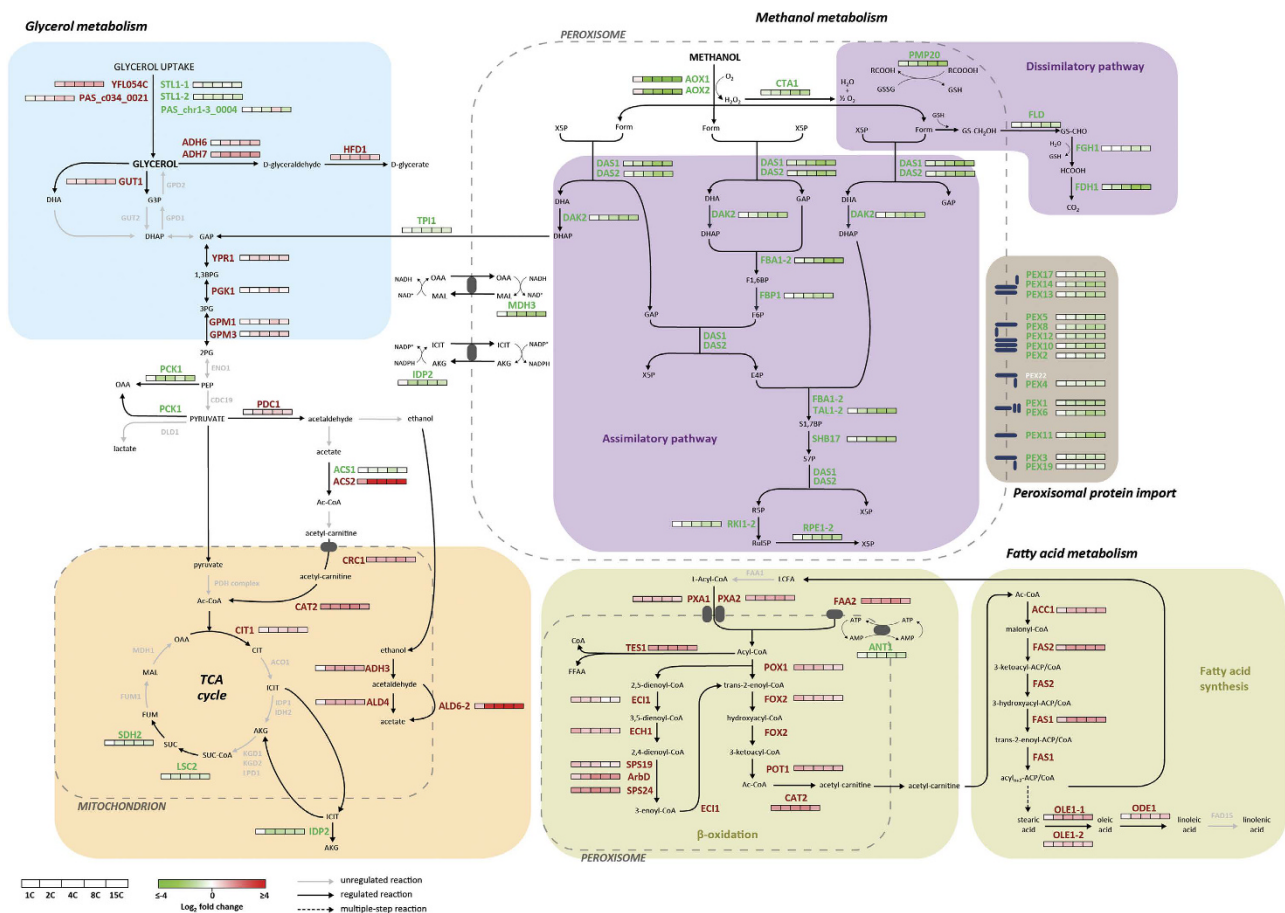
Glycerol metabolism

GLYCEROL UPTAKE
YFL054C
PAS_c034_0021
STL1-1
STL1-2
PAS_chr1-3_0004
ADH6
ADH7
HFD1
GLYCEROL
D-glyceraldehyde
D-glycerate
GUT1
GPD2
DHA
G3P
GUT2
GPD1
DHAP
GAP
TPI1
YPR1
1,3BPG
PGK1
3PG
GPM1
GPM3
2PG
ENO1
PCK1
OAA
PEP
CDC19
PCK1
PDC1
PYRUVATE
acetaldehyde
ethanol
DLD1
lactate
acetate
ACS1
ACS2
Ac-CoA
acetyl-carnitine
pyruvate
CRC1
PDH complex
acetyl-carnitine
Ac-CoA
CAT2
CIT1
OAA
CIT
MDH1
ACO1
MAL
TCA cycle
ICIT
FUM1
IDP1
IDH2
FUM
AKG
SDH2
SUC
SUC-CoA
KGD1
KGD2
LPD1
LSC2
MITOCHONDRION
ICIT
IDP2
AKG
ethanol
ADH3
acetaldehyde
ALD4
ALD6-2
acetate

NADH
NAD+
OAA
MAL
OAA
MAL
NADH
NAD+
MDH3
NADP+
NADPH
ICIT
AKG
ICIT
AKG
NADP+
NADPH
IDP2

Methanol metabolism
PEROXISOME
METHANOL
AOX1
AOX2
O2
H2O2
CTA1
H2O
½ O2
PMP20
RCOOH
RCOOOH
GSSG
GSH
Dissimilatory pathway
GSH
X5P
Form
Form
X5P
X5P
Form
GS CH2OH
FLD
GS-CHO
H2O
GSH
FGH1
HCOOH
FDH1
CO2
DAS1
DAS2
DAS1
DAS2
DAS1
DAS2
DHA
DHAP
DAK2
DHA
DAK2
DHAP
GAP
DHA
DAK2
DHAP
GAP
FBA1-2
F1,6BP
FBP1
F6P
GAP
DAS1
DAS2
X5P
E4P
FBA1-2
TAL1-2
S1,7BP
SHB17
S7P
DAS1
DAS2
R5P
X5P
RKI1-2
RPE1-2
Ru5P
X5P
Assimilatory pathway

PEX17
PEX14
PEX13
PEX5
PEX8
PEX12
PEX10
PEX2
PEX22
PEX4
PEX1
PEX6
PEX11
PEX3
PEX19
Peroxisomal protein import

Fatty acid metabolism
FAA1
1-Acyl-CoA
LCFA
PXA1
PXA2
FAA2
ATP
ATP
AMP
AMP
ANT1
CoA
FFAA
TES1
Acyl-CoA
POX1
2,5-dienoyl-CoA
trans-2-enoyl-CoA
ECI1
FOX2
3,5-dienoyl-CoA
hydroxyacyl-CoA
ECH1
FOX2
2,4-dienoyl-CoA
3-ketoacyl-CoA
SPS19
POT1
ArbD
Ac-CoA
acetyl-carnitine
acetyl-carnitine
SPS24
CAT2
3-enoyl-CoA
ECI1
β-oxidation
PEROXISOME

Ac-CoA
ACC1
malonyl-CoA
FAS2
3-ketoacyl-ACP/CoA
FAS2
3-hydroxyacyl-ACP/CoA
FAS1
trans-2-enoyl-ACP/CoA
FAS1
acyln+2-ACP/CoA
Fatty acid synthesis
OLE1-1
stearic acid
oleic acid
ODE1
linoleic acid
FAD15
linolenic acid
OLE1-2

1C 2C 4C 8C 15C
≤-4 0 ≥4
Log2 fold change
unregulated reaction
regulated reaction
multiple-step reaction